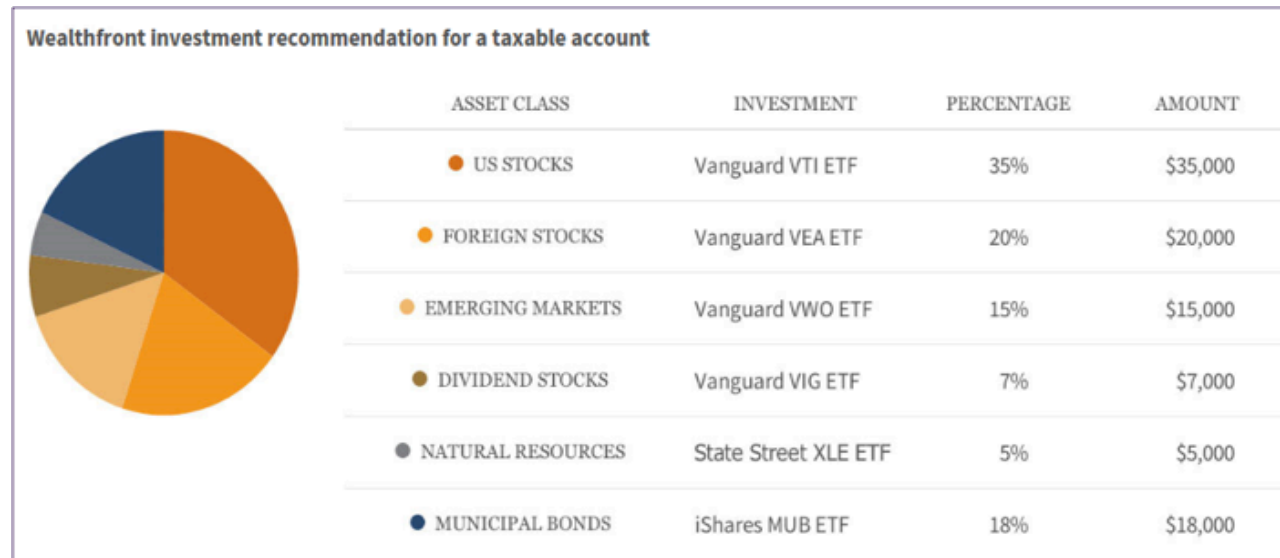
Wealthfront investment recommendation for a taxable account

| ASSET CLASS | INVESTMENT | PERCENTAGE | AMOUNT |
|---|---|---|---|
| US STOCKS | Vanguard VTI ETF | 35% | \$35,000 |
| FOREIGN STOCKS | Vanguard VEA ETF | 20% | \$20,000 |
| EMERGING MARKETS | Vanguard VWO ETF | 15% | \$15,000 |
| DIVIDEND STOCKS | Vanguard VIG ETF | 7% | \$7,000 |
| NATURAL RESOURCES | State Street XLE ETF | 5% | \$5,000 |
| MUNICIPAL BONDS | iShares MUB ETF | 18% | \$18,000 |